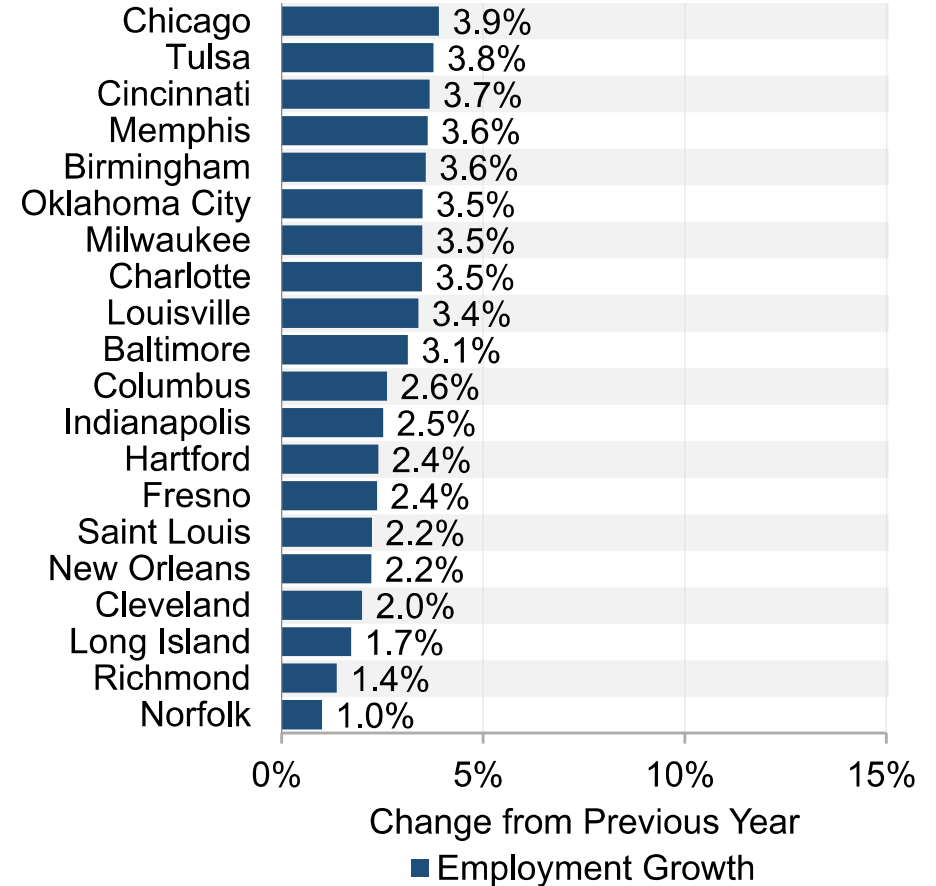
Chicago 3.9%
Tulsa 3.8%
Cincinnati 3.7%
Memphis 3.6%
Birmingham 3.6%
Oklahoma City 3.5%
Milwaukee 3.5%
Charlotte 3.5%
Louisville 3.4%
Baltimore 3.1%
Columbus 2.6%
Indianapolis 2.5%
Hartford 2.4%
Fresno 2.4%
Saint Louis 2.2%
New Orleans 2.2%
Cleveland 2.0%
Long Island 1.7%
Richmond 1.4%
Norfolk 1.0%

0% 5% 10% 15%

Change from Previous Year

Employment Growth